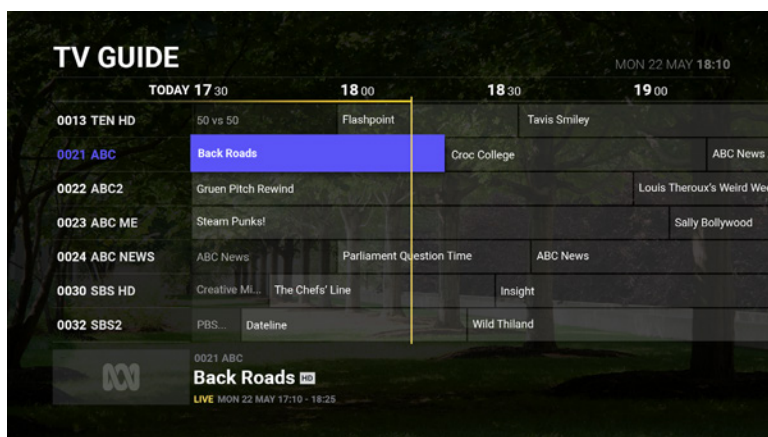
TV GUIDE

MON 22 MAY 18:10

TODAY 17 30 | 18 00 | 18 30 | 19 00

| | | | | |
|---|---|---|---|---|
| 0013 TEN HD | 50 vs 50 | Flashpoint | Tavis Smiley | |
| 0021 ABC | Back Roads | Croc College | ABC News | |
| 0022 ABC2 | Gruen Pitch Rewind | Louis Theroux's Weird We | | |
| 0023 ABC ME | Steam Punks! | Sally Bollywood | | |
| 0024 ABC NEWS | ABC News | Parliament Question Time | ABC News | |
| 0030 SBS HD | Creative Mi... | The Chefs' Line | Insight | |
| 0032 SBS2 | PBS... | Dateline | Wild Thiland | |

0021 ABC
Back Roads HD
LIVE MON 22 MAY 17:10 - 18:25